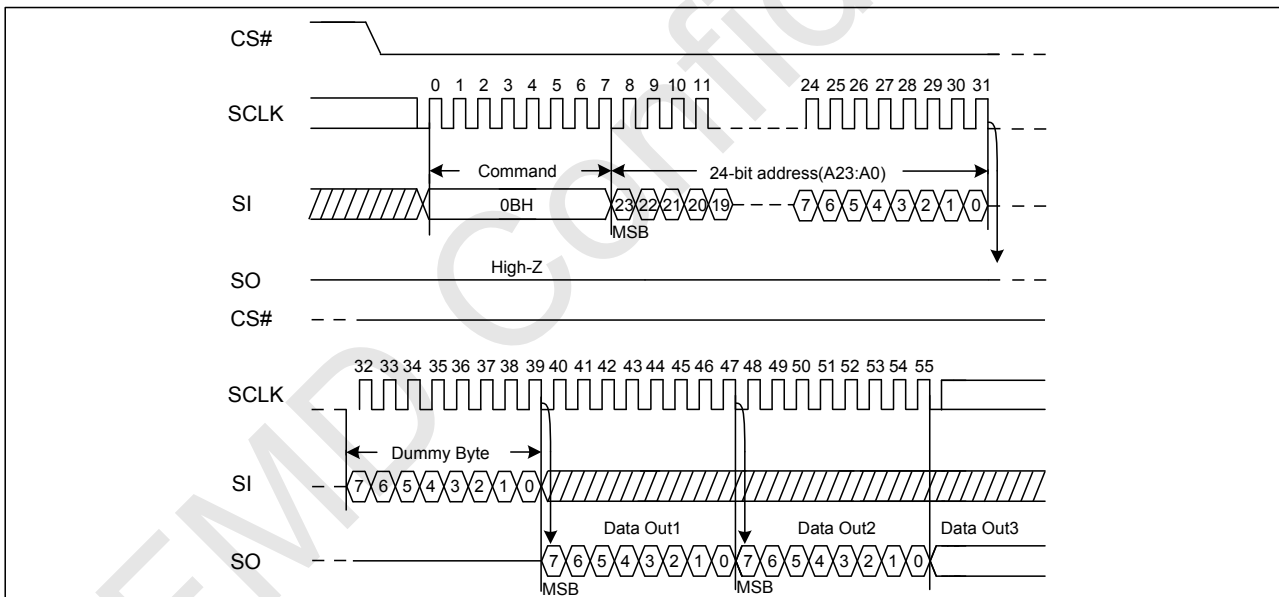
CS#

0 1 2 3 4 5 6 7 8 9 10 11 24 25 26 27 28 29 30 31

SCLK

Command

24-bit address(A23:A0)

SI

0BH

23 22 21 20 19 7 6 5 4 3 2 1 0

MSB

SO

High-Z

CS#

32 33 34 35 36 37 38 39 40 41 42 43 44 45 46 47 48 49 50 51 52 53 54 55

SCLK

Dummy Byte

SI

7 6 5 4 3 2 1 0

Data Out1

Data Out2

Data Out3

SO

7 6 5 4 3 2 1 0 7 6 5 4 3 2 1 0

MSB

MSB